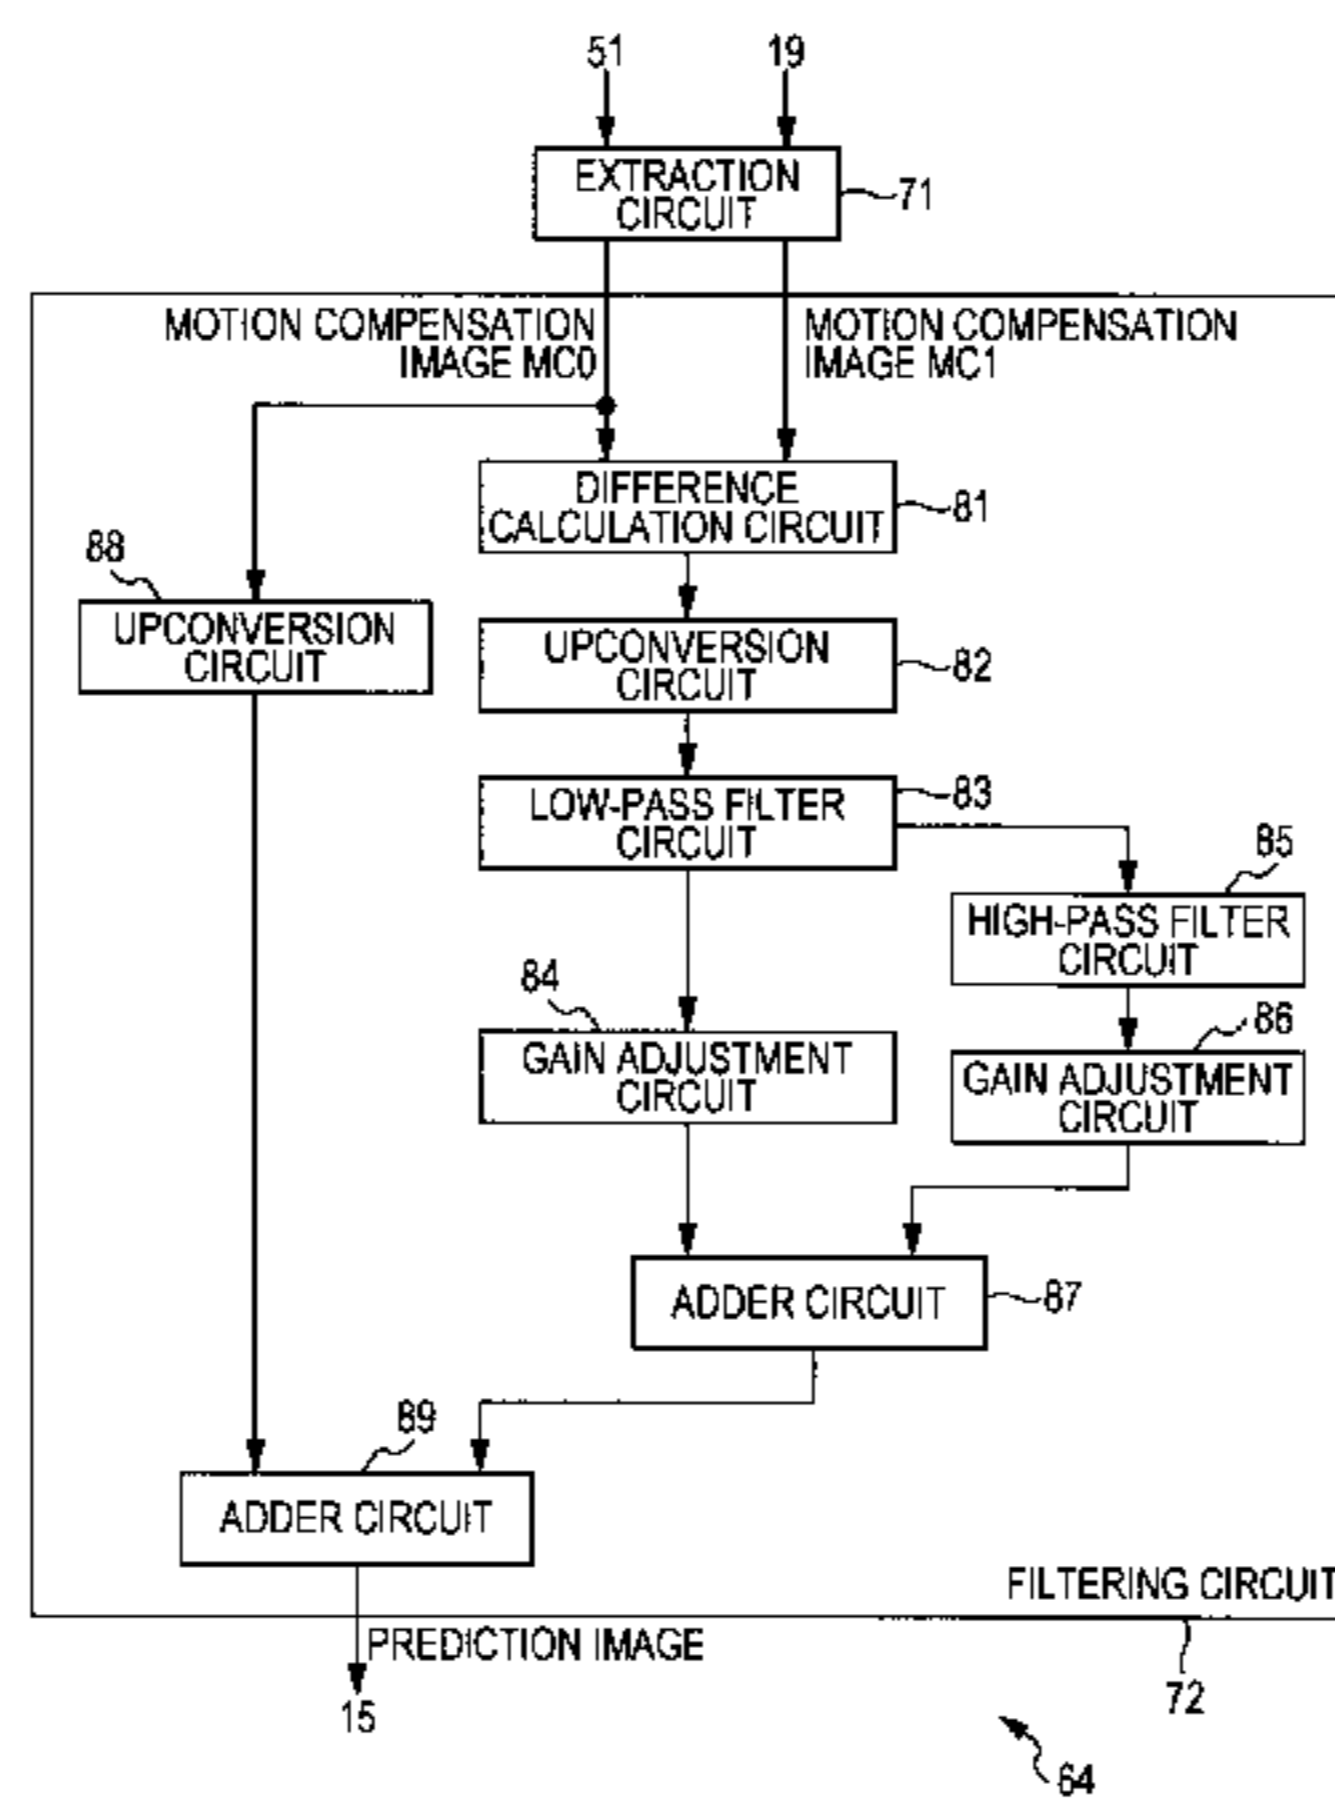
51
19
EXTRACTION CIRCUIT
71
MOTION COMPENSATION IMAGE MC0
MOTION COMPENSATION IMAGE MC1
DIFFERENCE CALCULATION CIRCUIT
81
88
UPCONVERSION CIRCUIT
UPCONVERSION CIRCUIT
82
LOW-PASS FILTER CIRCUIT
83
85
HIGH-PASS FILTER CIRCUIT
84
86
GAIN ADJUSTMENT CIRCUIT
GAIN ADJUSTMENT CIRCUIT
ADDER CIRCUIT
87
89
ADDER CIRCUIT
FILTERING CIRCUIT
PREDICTION IMAGE
15
72
64